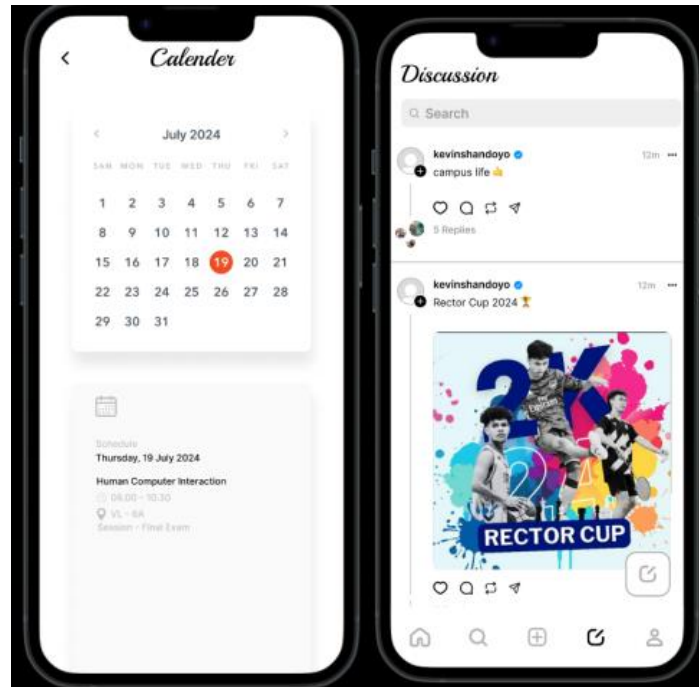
<

Calender

July 2024

| SUN | MON | TUE | WED | THU | FRI | SAT |
|---|---|---|---|---|---|---|
| | 1 | 2 | 3 | 4 | 5 | 6 | 7 |
| 8 | 9 | 10 | 11 | 12 | 13 | 14 |
| 15 | 16 | 17 | 18 | 19 | 20 | 21 |
| 22 | 23 | 24 | 25 | 26 | 27 | 28 |
| 29 | 30 | 31 | | | | |

Schedule
Thursday, 19 July 2024

Human Computer Interaction
08.00 - 10.30
VL - 6A
Session - Final Exam

Discussion

Search

kevinshandoyo 12m •••
campus life 👍

5 Replies

kevinshandoyo 12m •••
Rector Cup 2024 🏆

2K24
RECTOR CUP